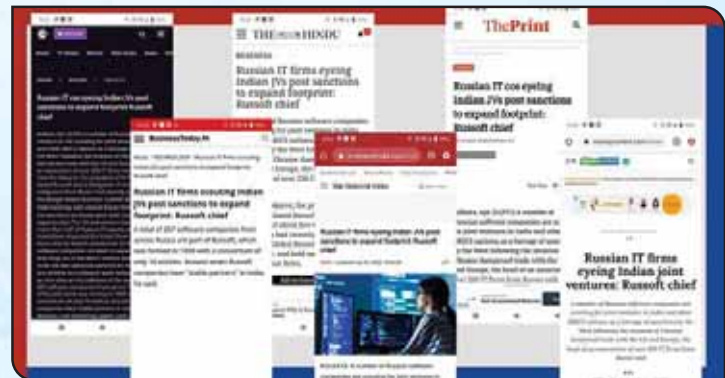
Russian IT cos eyeing Indian JVs post sanctions to expand footprint: Russoft chief

THE HINDU

BUSINESS

Russian IT firms eyeing Indian JVs post sanctions to expand footprint: Russoft chief

ThePrint

Russian IT cos eyeing Indian JVs post sanctions to expand footprint: Russoft chief

BusinessToday.In

Russian IT firms scouting Indian JVs post sanctions to expand footprint: Russoft chief

A total of 207 software companies from across Russia are part of Russoft, which was formed in 1998 with, a consortium of only 10 entities. Around seven Russoft companies have "stable partners" in India, he said.

The Financial Express

Russian IT firms eyeing Indian JVs post sanctions to expand footprint: Russoft chief

Russian IT firms eyeing Indian joint ventures: Russoft chief